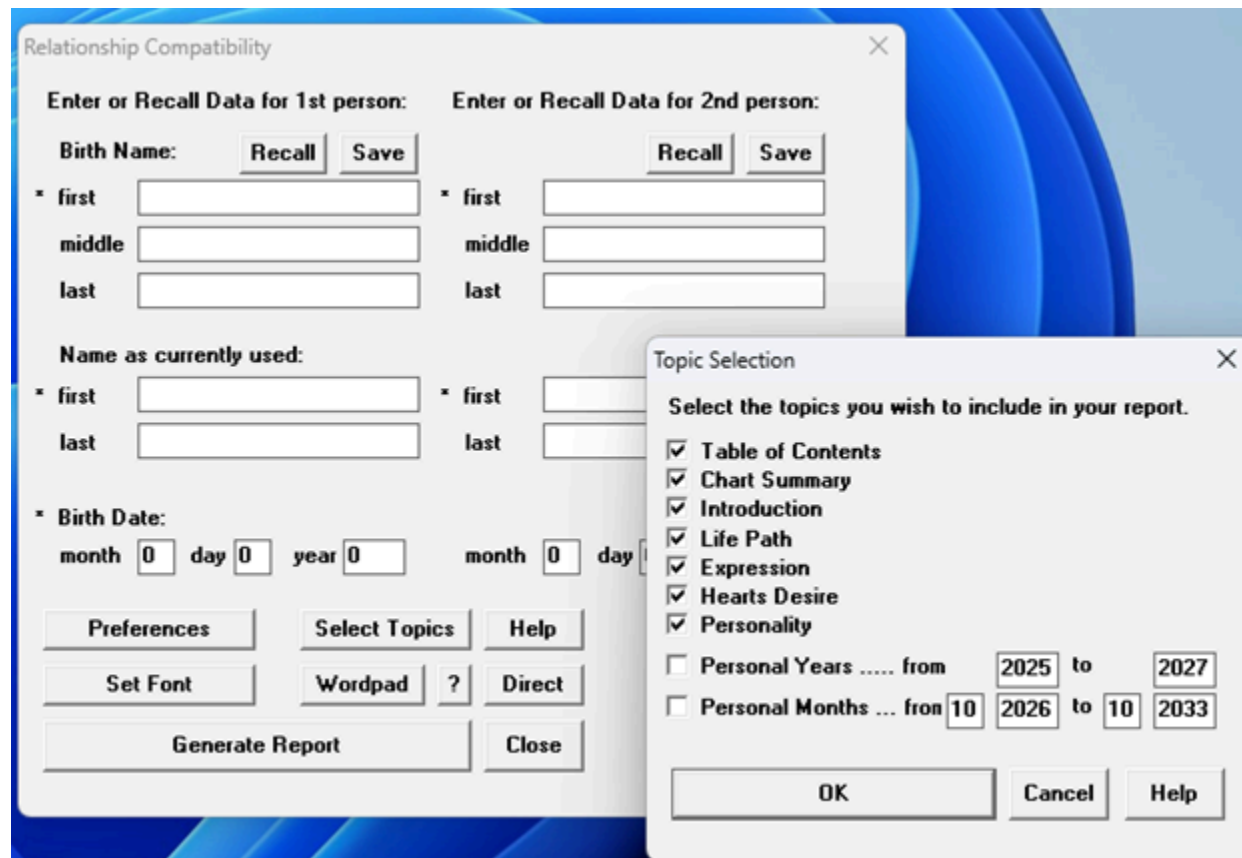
Relationship Compatibility

Enter or Recall Data for 1st person:

Enter or Recall Data for 2nd person:

Birth Name: Recall Save

Recall Save

* first

middle

last

* first

middle

last

Name as currently used:

* first

last

* first

last

* Birth Date:

month 0 day 0 year 0

month 0 day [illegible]

Preferences Select Topics Help

Set Font Wordpad ? Direct

Generate Report Close

Topic Selection

Select the topics you wish to include in your report.

☑ Table of Contents
☑ Chart Summary
☑ Introduction
☑ Life Path
☑ Expression
☑ Hearts Desire
☑ Personality

☐ Personal Years ..... from 2025 to 2027

☐ Personal Months ... from 10 2026 to 10 2033

OK Cancel Help